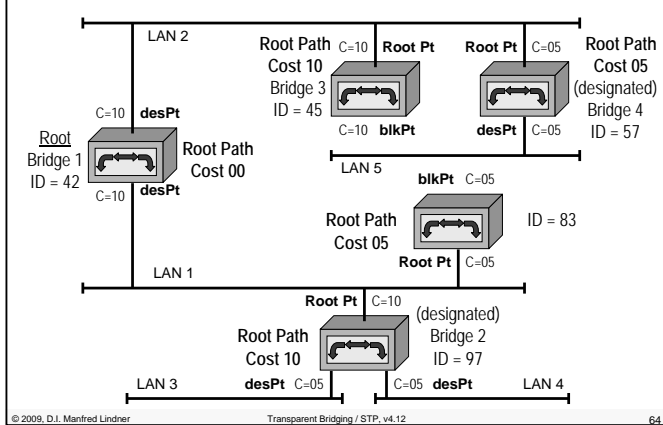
LAN 2

Root Path Cost 10
C=10
Root Pt
Bridge 3
ID = 45
C=10
blkPt

Root Pt
C=05
Root Path Cost 05
(designated)
Bridge 4
ID = 57
desPt
C=05

C=10
desPt
Root
Bridge 1
ID = 42
Root Path Cost 00
C=10
desPt

LAN 5

blkPt
C=05
Root Path Cost 05
ID = 83
Root Pt
C=05

LAN 1

Root Pt
C=10
(designated)
Bridge 2
ID = 97
Root Path Cost 10

LAN 3
desPt
C=05
C=05
desPt
LAN 4

© 2009, D.I. Manfred Lindner
Transparent Bridging / STP, v4.12
64